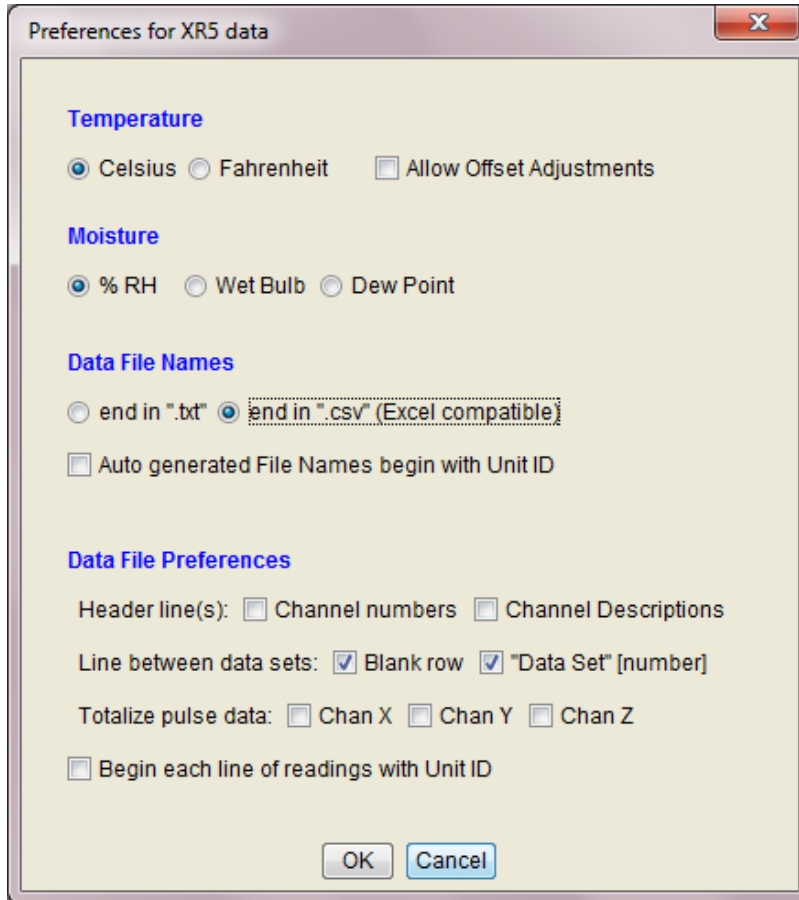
Preferences for XR5 data

Temperature

Celsius Fahrenheit Allow Offset Adjustments

Moisture

% RH Wet Bulb Dew Point

Data File Names

end in ".txt" end in ".csv" (Excel compatible)

Auto generated File Names begin with Unit ID

Data File Preferences

Header line(s): Channel numbers Channel Descriptions

Line between data sets: Blank row "Data Set" [number]

Totalize pulse data: Chan X Chan Y Chan Z

Begin each line of readings with Unit ID

OK Cancel